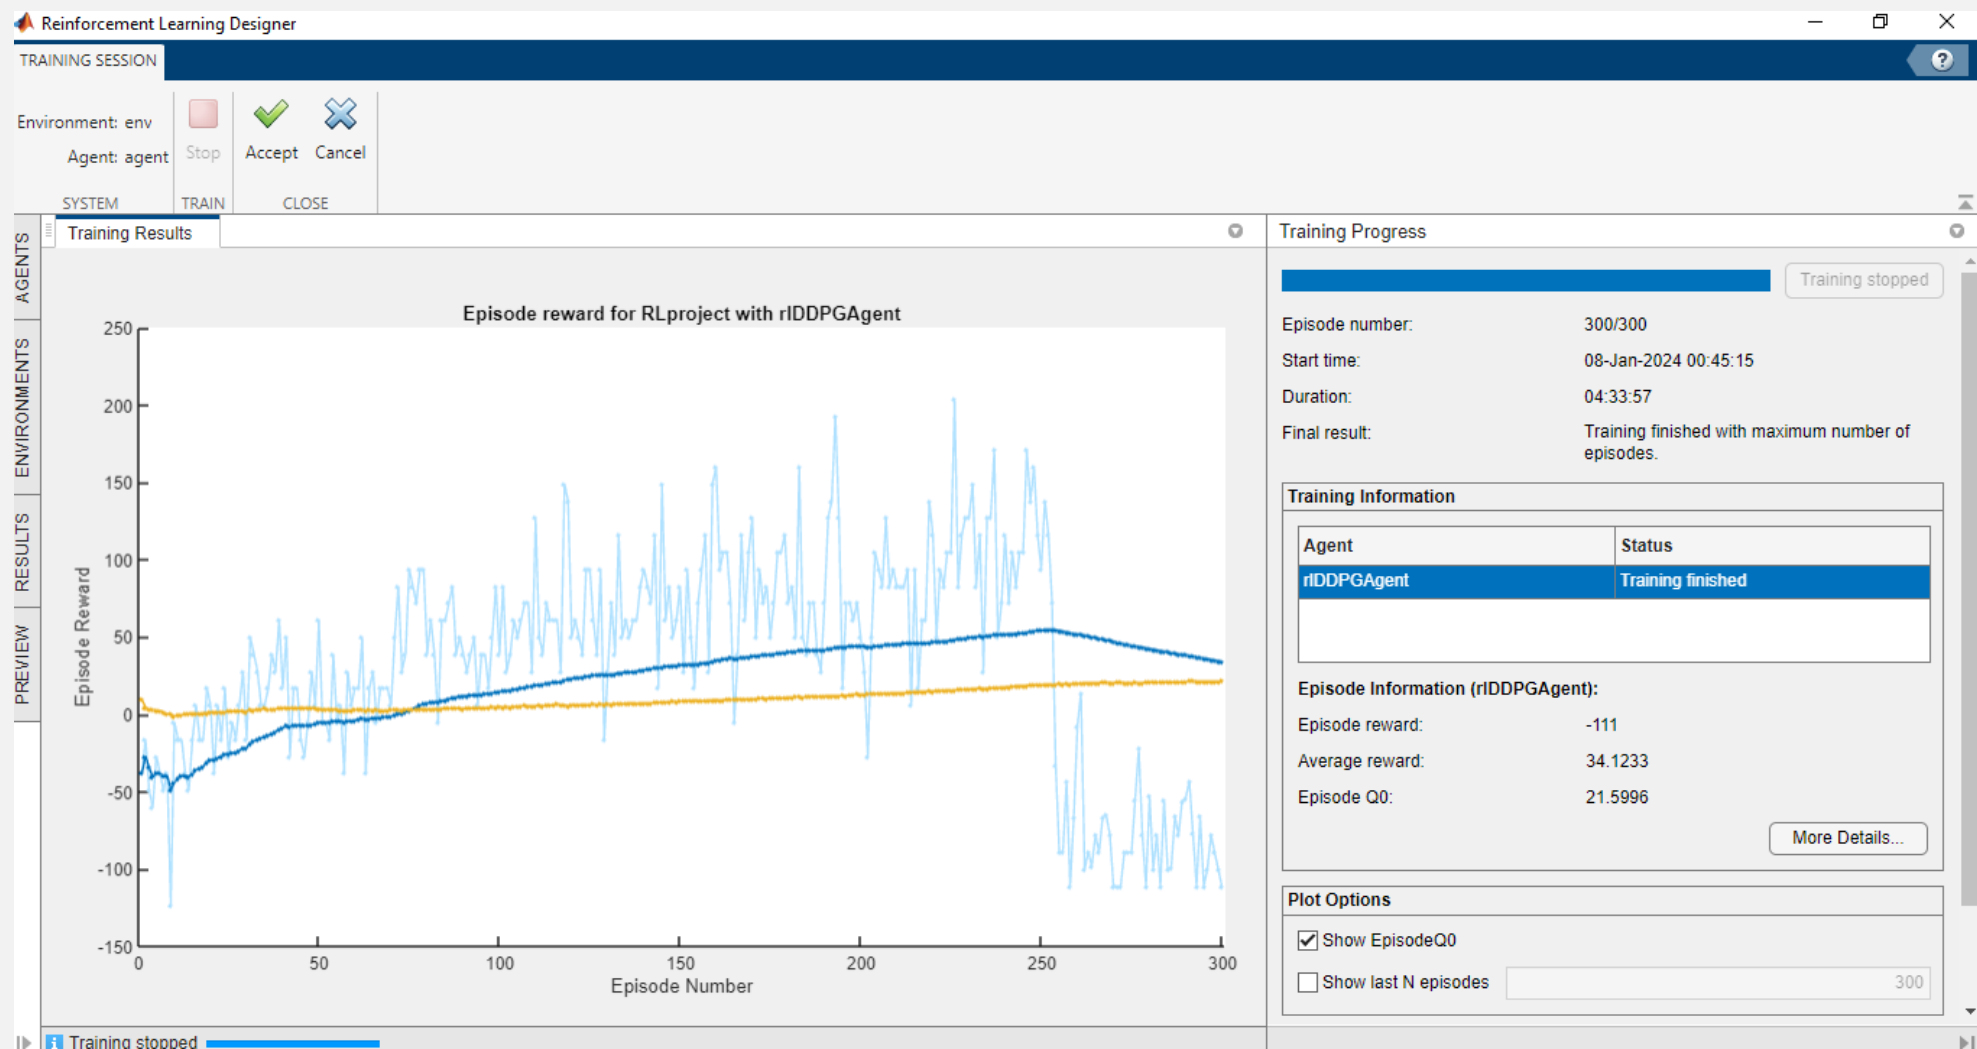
Reinforcement Learning Designer

TRAINING SESSION

Environment: env
Agent: agent
SYSTEM

Stop
TRAIN

Accept
Cancel
CLOSE

AGENTS
ENVIRONMENTS
RESULTS
PREVIEW

Training Results

Episode reward for RLproject with rlDDPGAgent

Episode Reward

250
200
150
100
50
0
-50
-100
-150

0
50
100
150
200
250
300
Episode Number

Training Progress

Training stopped

Episode number: 300/300
Start time: 08-Jan-2024 00:45:15
Duration: 04:33:57
Final result: Training finished with maximum number of episodes.

Training Information

| Agent | Status |
|---|---|
| rlDDPGAgent | Training finished |

Episode Information (rlDDPGAgent):
Episode reward: -111
Average reward: 34.1233
Episode Q0: 21.5996

More Details...

Plot Options

Show EpisodeQ0

Show last N episodes 300

Training stopped